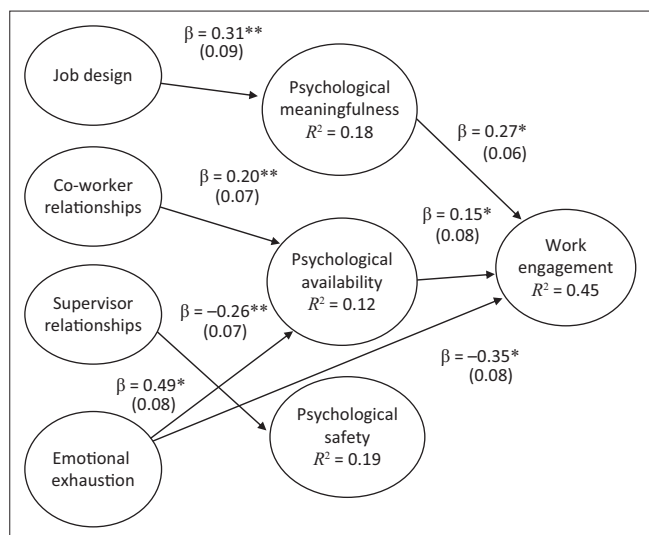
Job design

$\beta$ = 0.31**
(0.09)

Psychological meaningfulness
$R^2$ = 0.18

$\beta$ = 0.27*
(0.06)

Co-worker relationships

$\beta$ = 0.20**
(0.07)

$\beta$ = 0.15*
(0.08)

Psychological availability
$R^2$ = 0.12

Work engagement
$R^2$ = 0.45

Supervisor relationships

$\beta$ = –0.26**
(0.07)

$\beta$ = –0.35*
(0.08)

$\beta$ = 0.49*
(0.08)

Psychological safety
$R^2$ = 0.19

Emotional exhaustion